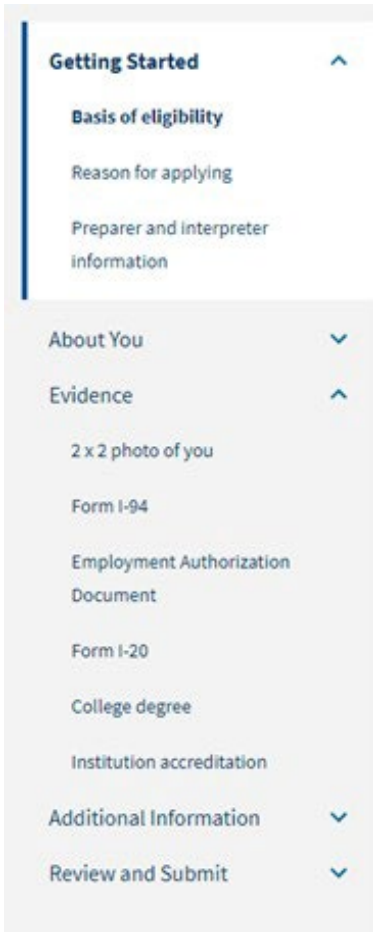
Getting Started

Basis of eligibility

Reason for applying

Preparer and interpreter information

About You

Evidence

2 x 2 photo of you

Form I-94

Employment Authorization Document

Form I-20

College degree

Institution accreditation

Additional Information

Review and Submit